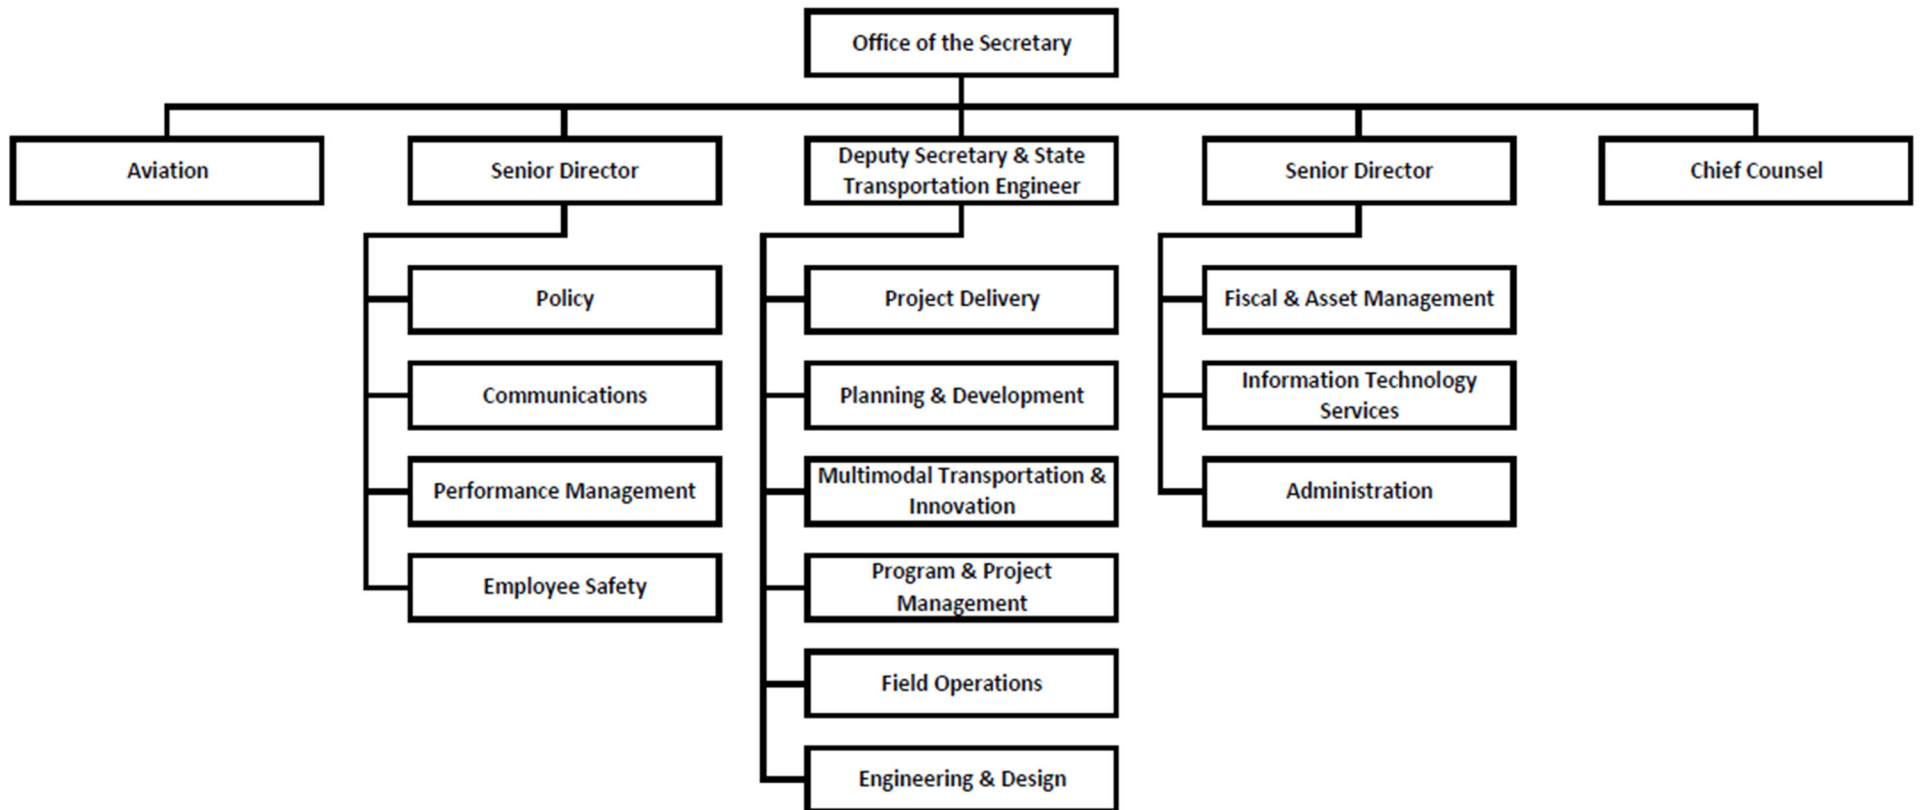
Office of the Secretary

Aviation

Senior Director

Deputy Secretary & State Transportation Engineer

Senior Director

Chief Counsel

Policy

Communications

Performance Management

Employee Safety

Project Delivery

Planning & Development

Multimodal Transportation & Innovation

Program & Project Management

Field Operations

Engineering & Design

Fiscal & Asset Management

Information Technology Services

Administration